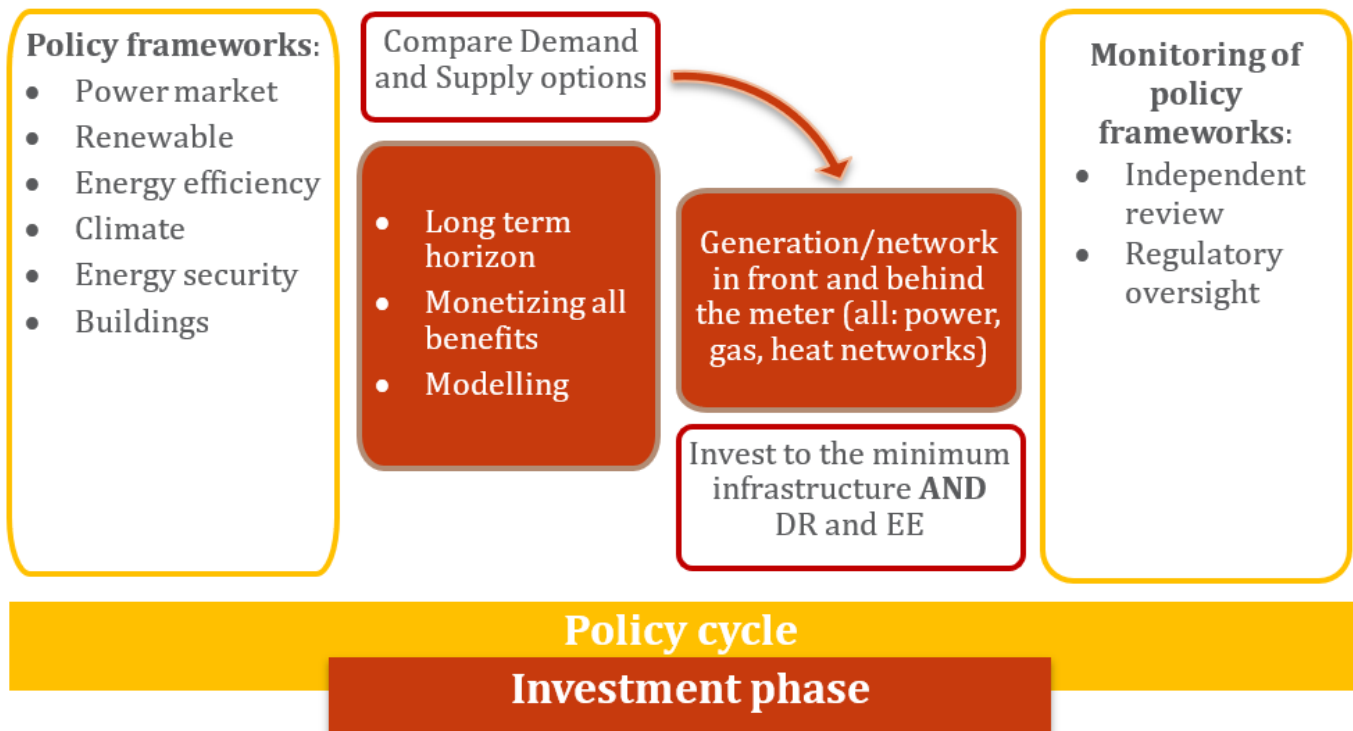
**Policy frameworks**:
- Power market
- Renewable
- Energy efficiency
- Climate
- Energy security
- Buildings

Compare Demand and Supply options

- Long term horizon
- Monetizing all benefits
- Modelling

Generation/network in front and behind the meter (all: power, gas, heat networks)

Invest to the minimum infrastructure **AND** DR and EE

**Monitoring of policy frameworks**:
- Independent review
- Regulatory oversight

Policy cycle

Investment phase